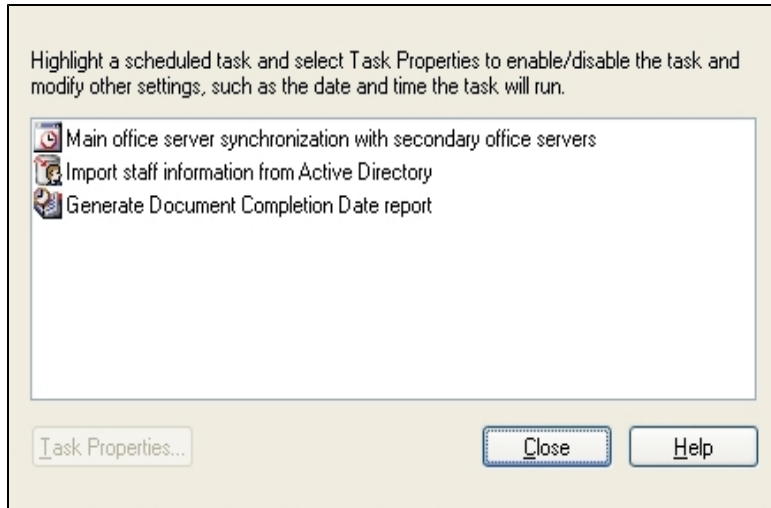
Highlight a scheduled task and select Task Properties to enable/disable the task and modify other settings, such as the date and time the task will run.

Main office server synchronization with secondary office servers
Import staff information from Active Directory
Generate Document Completion Date report

Task Properties...

Close

Help